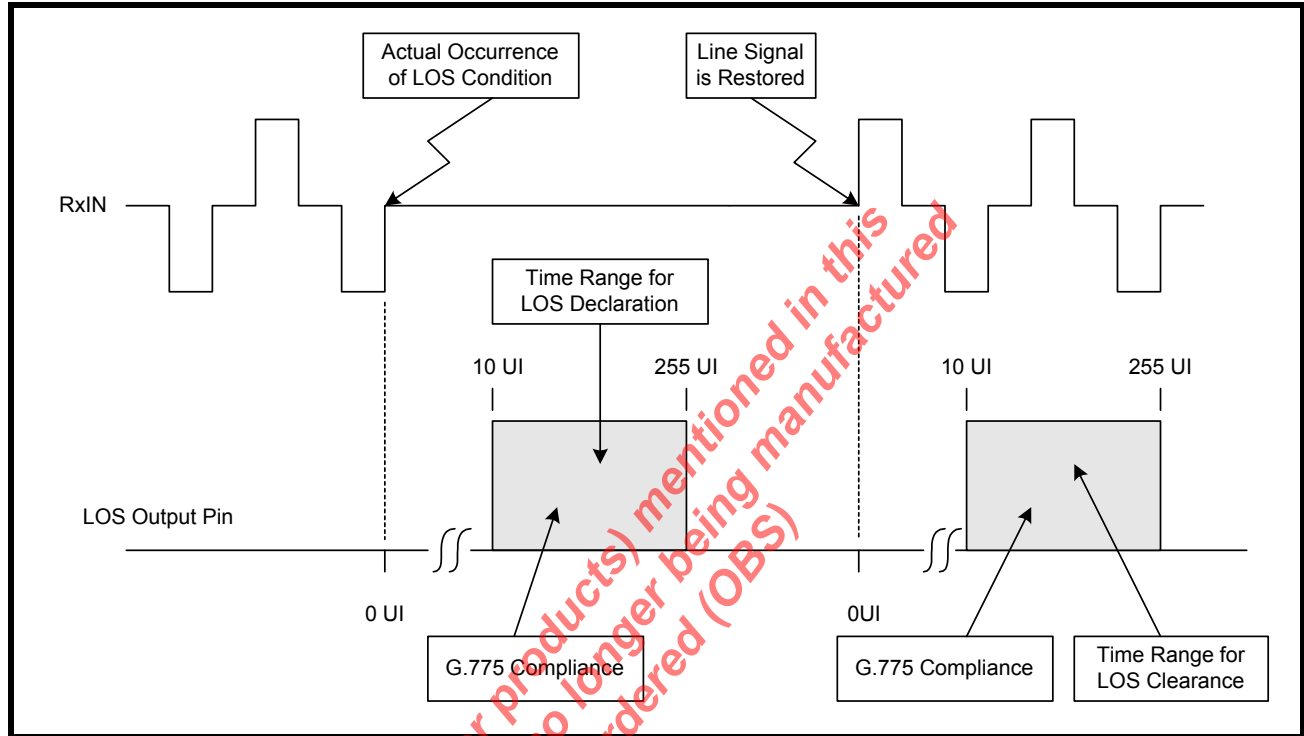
Actual Occurrence of LOS Condition

Line Signal is Restored

RxIN

Time Range for LOS Declaration

10 UI

255 UI

10 UI

255 UI

LOS Output Pin

0 UI

0UI

G.775 Compliance

G.775 Compliance

Time Range for LOS Clearance

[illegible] products) mentioned in this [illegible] longer being manufactured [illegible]dered (OBS)